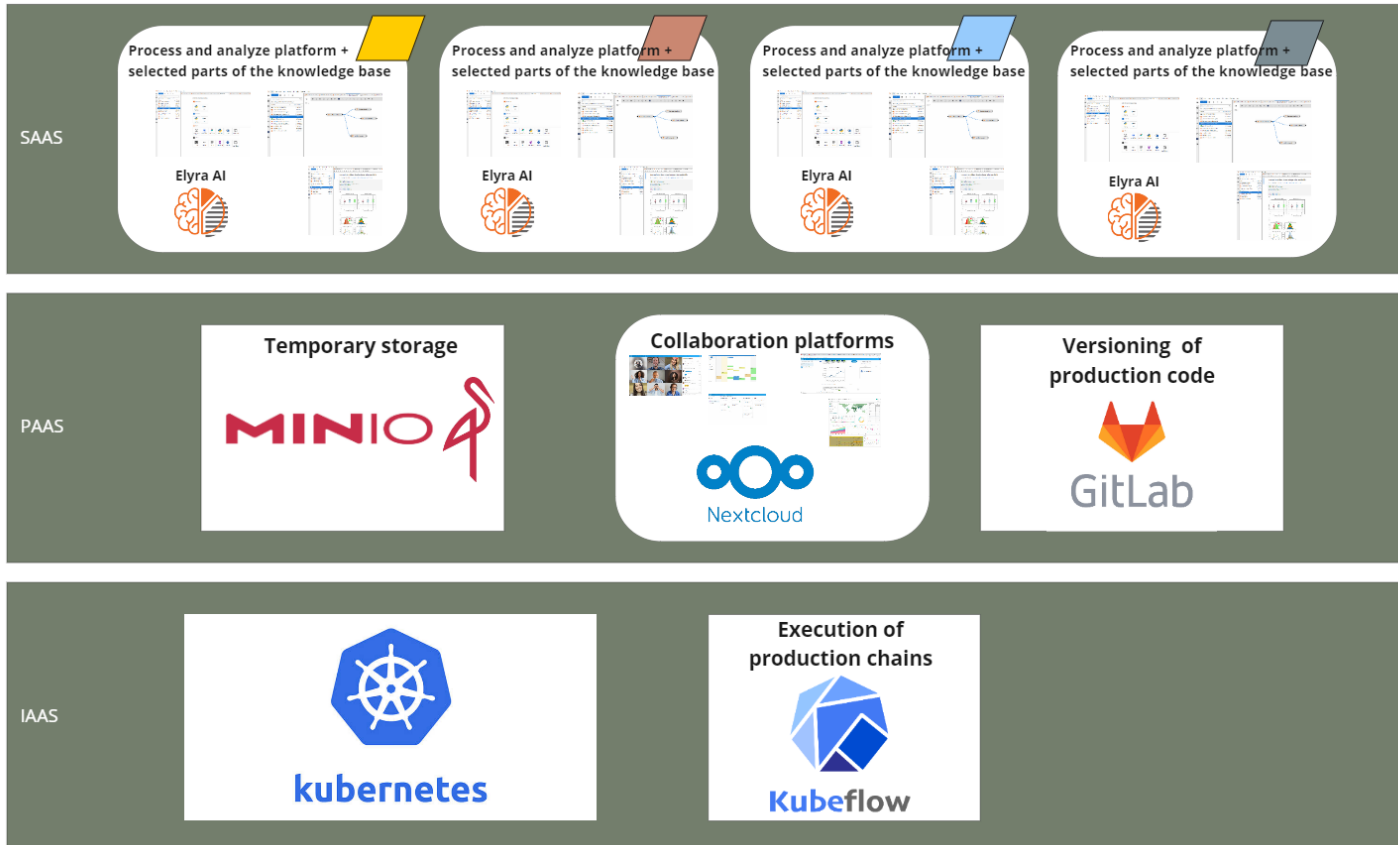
SAAS

Process and analyze platform + selected parts of the knowledge base

Elyra AI

Process and analyze platform + selected parts of the knowledge base

Elyra AI

Process and analyze platform + selected parts of the knowledge base

Elyra AI

Process and analyze platform + selected parts of the knowledge base

Elyra AI

PAAS

Temporary storage

MINIO

Collaboration platforms

Nextcloud

Versioning of production code

GitLab

IAAS

kubernetes

Execution of production chains

Kubeflow